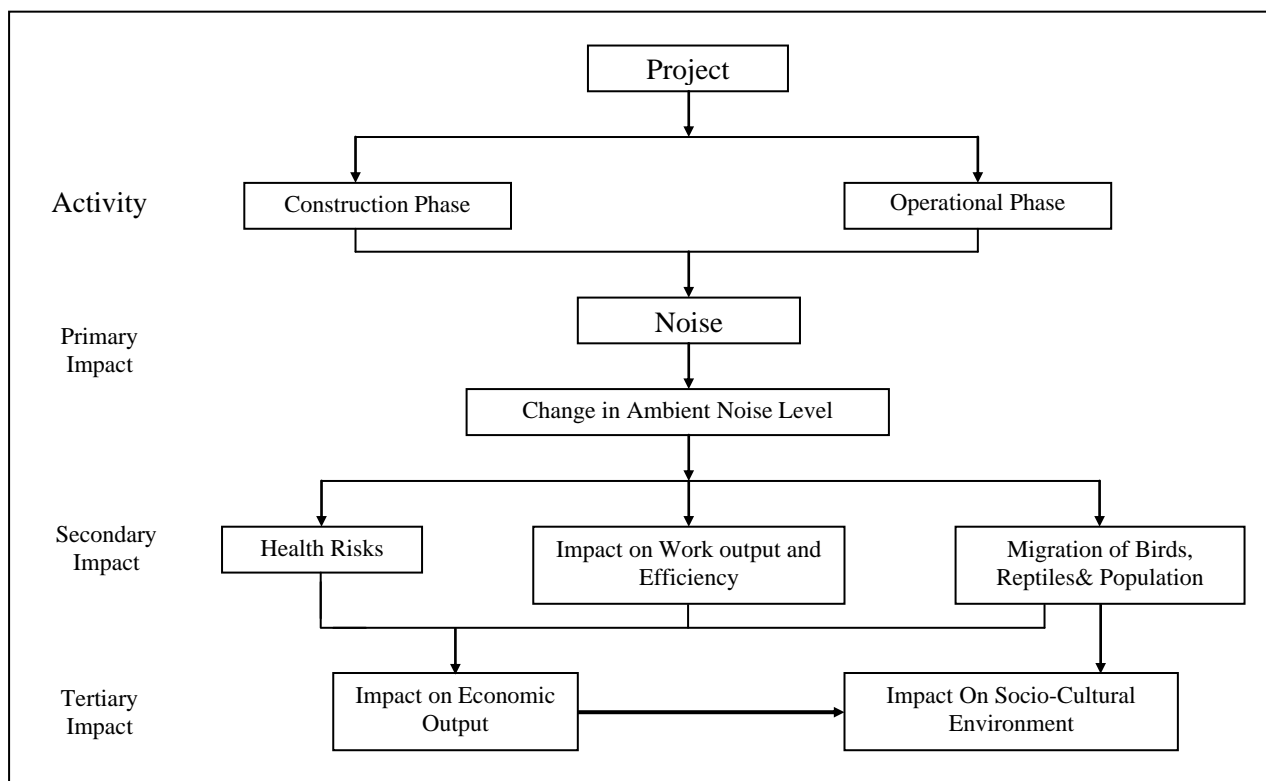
Project

Activity

Construction Phase

Operational Phase

Primary Impact

Noise

Change in Ambient Noise Level

Secondary Impact

Health Risks

Impact on Work output and Efficiency

Migration of Birds, Reptiles& Population

Tertiary Impact

Impact on Economic Output

Impact On Socio-Cultural Environment